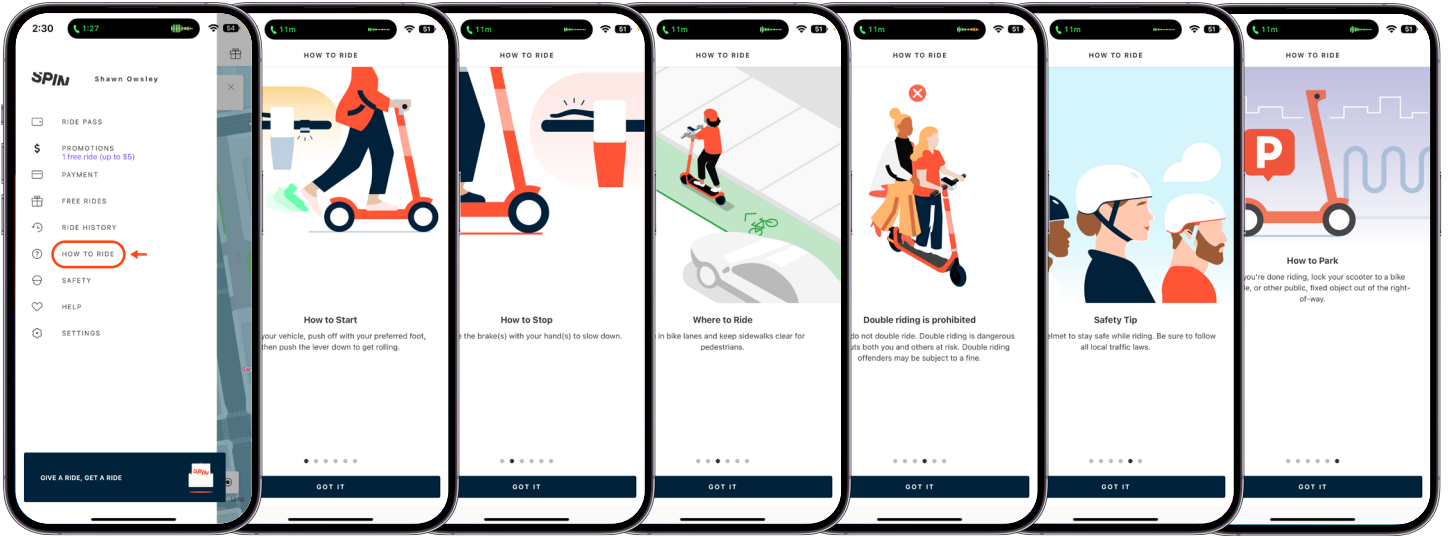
2:30 1:27 54

SPIN Shawn Owsley

RIDE PASS
PROMOTIONS
1 free ride (up to $5)
PAYMENT
FREE RIDES
RIDE HISTORY
HOW TO RIDE
SAFETY
HELP
SETTINGS

GIVE A RIDE, GET A RIDE

SPIN

11m 51

HOW TO RIDE

How to Start

your vehicle, push off with your preferred foot, then push the lever down to get rolling.

GOT IT

11m 51

HOW TO RIDE

How to Stop

e the brake(s) with your hand(s) to slow down.

GOT IT

11m 51

HOW TO RIDE

Where to Ride

in bike lanes and keep sidewalks clear for pedestrians.

GOT IT

11m 51

HOW TO RIDE

Double riding is prohibited

do not double ride. Double riding is dangerous uts both you and others at risk. Double riding offenders may be subject to a fine.

GOT IT

11m 51

HOW TO RIDE

Safety Tip

elmet to stay safe while riding. Be sure to follow all local traffic laws.

GOT IT

11m 51

HOW TO RIDE

P

How to Park

you're done riding, lock your scooter to a bike le, or other public, fixed object out of the right-of-way.

GOT IT